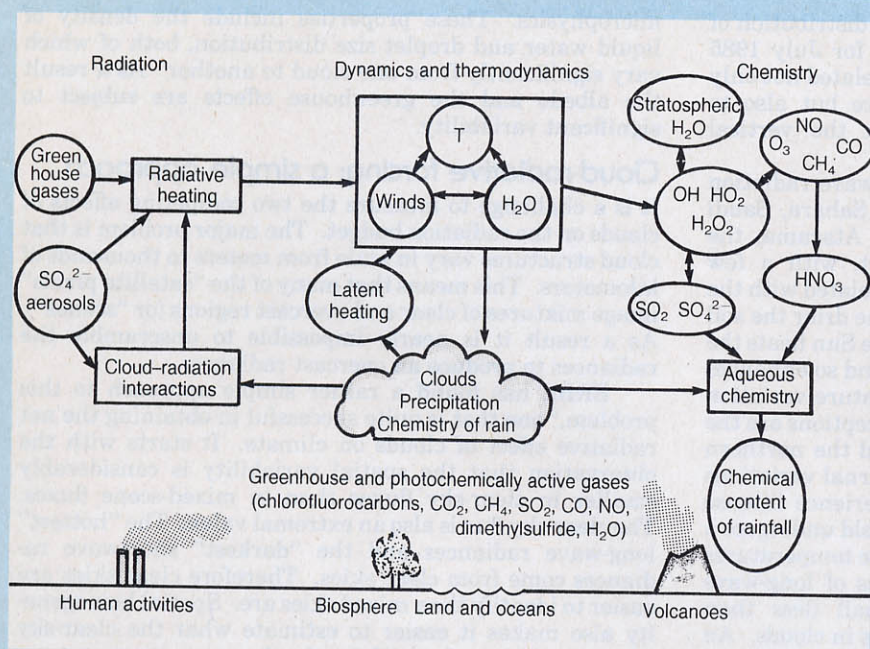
Radiation

Dynamics and thermodynamics

Chemistry

Green house gases

Radiative heating

T

Winds

$H_2O$

Stratospheric $H_2O$

$O_3$ NO $CH_4$ CO

OH $HO_2$ $H_2O_2$

$HNO_3$

$SO_4^{2-}$ aerosols

Latent heating

$SO_2$ $SO_4^{2-}$

Cloud-radiation interactions

Clouds Precipitation Chemistry of rain

Aqueous chemistry

Greenhouse and photochemically active gases (chlorofluorocarbons, $CO_2$, $CH_4$, $SO_2$, CO, NO, dimethylsulfide, $H_2O$)

Chemical content of rainfall

Human activities

Biosphere Land and oceans

Volcanoes